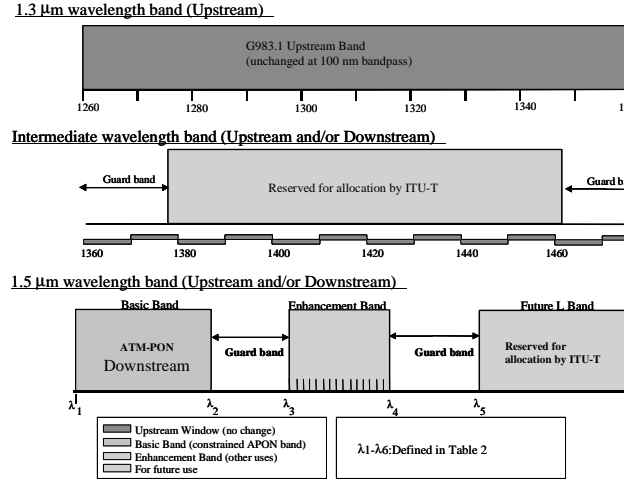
1.3 μm wavelength band (Upstream)

G983.1 Upstream Band
(unchanged at 100 nm bandpass)

1260 1280 1300 1320 1340 1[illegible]

Intermediate wavelength band (Upstream and/or Downstream)

Guard band

Reserved for allocation by ITU-T

Guard b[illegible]

1360 1380 1400 1420 1440 1460

1.5 μm wavelength band (Upstream and/or Downstream)

Basic Band

Enhancement Band

Future L Band

ATM-PON
Downstream

Guard band

Guard band

Reserved for allocation by ITU-T

$\lambda_1$ $\lambda_2$ $\lambda_3$ $\lambda_4$ $\lambda_5$

Upstream Window (no change)
Basic Band (constrained APON band)
Enhancement Band (other uses)
For future use

λ1-λ6:Defined in Table 2